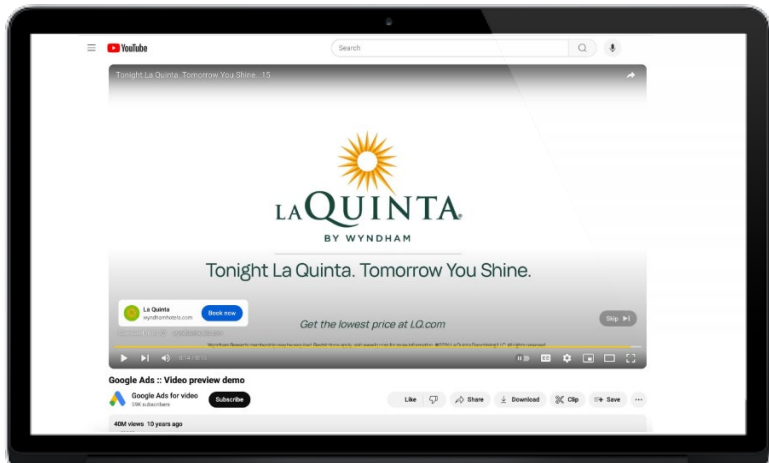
YouTube

Search

Tonight La Quinta. Tomorrow You Shine. 15

LA QUINTA.
BY WYNDHAM

Tonight La Quinta. Tomorrow You Shine.

La Quinta
wyndhamhotels.com
Book now

Get the lowest price at LQ.com

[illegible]

Skip

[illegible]

Google Ads :: Video preview demo

Google Ads for video
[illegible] subscribers

Subscribe

Like

Share

Download

Clip

Save

40M views 10 years ago